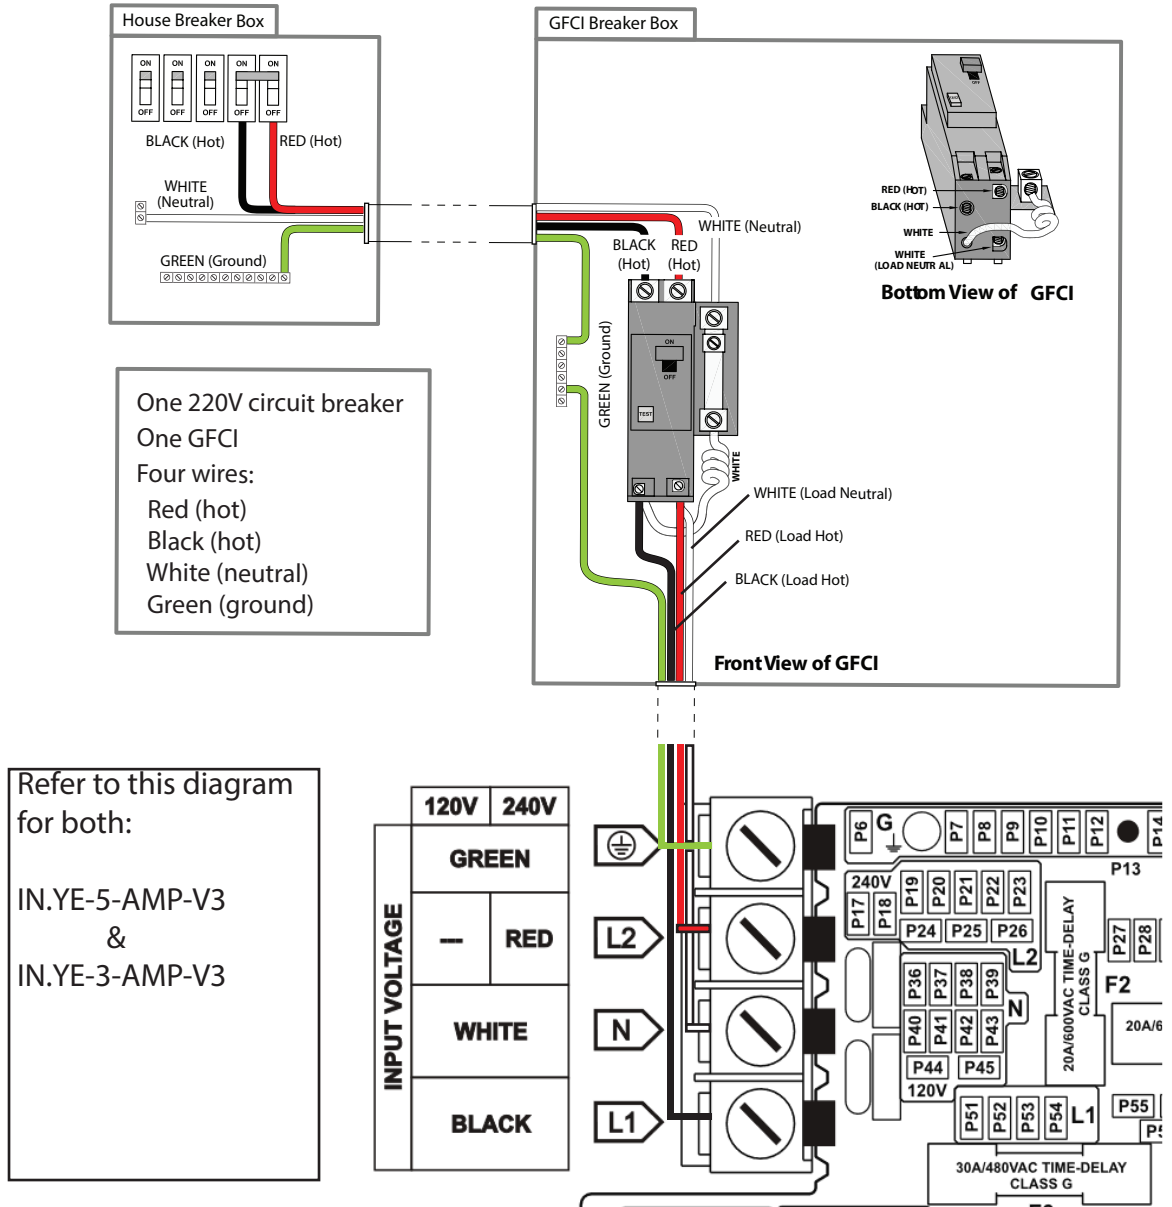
House Breaker Box

ON ON ON ON ON
OFF OFF OFF OFF OFF

BLACK (Hot)
RED (Hot)
WHITE (Neutral)
GREEN (Ground)

GFCI Breaker Box

WHITE (Neutral)
BLACK (Hot)
RED (Hot)
GREEN (Ground)
ON
OFF
TEST
WHITE
WHITE (Load Neutral)
RED (Load Hot)
BLACK (Load Hot)
Front View of GFCI

RED (HOT)
BLACK (HOT)
WHITE
WHITE (LOAD NEUTR AL)
Bottom View of GFCI

One 220V circuit breaker
One GFCI
Four wires:
Red (hot)
Black (hot)
White (neutral)
Green (ground)

Refer to this diagram for both:

IN.YE-5-AMP-V3
&
IN.YE-3-AMP-V3

| INPUT VOLTAGE | 120V | 240V |
|---|---|---|
| | GREEN | |
| | --- | RED |
| | WHITE | |
| | BLACK | |

L2
N
L1

P6 G P7 P8 P9 P10 P11 P12 P14
P13
240V P17 P18 P19 P20 P21 P22 P23
P24 P25 P26 L2
P27 P28
20A/600VAC TIME-DELAY CLASS G
F2
20A/6
P36 P37 P38 P39 N
P40 P41 P42 P43
P44 P45
120V
P51 P52 P53 P54 L1
P55 P5
30A/480VAC TIME-DELAY CLASS G